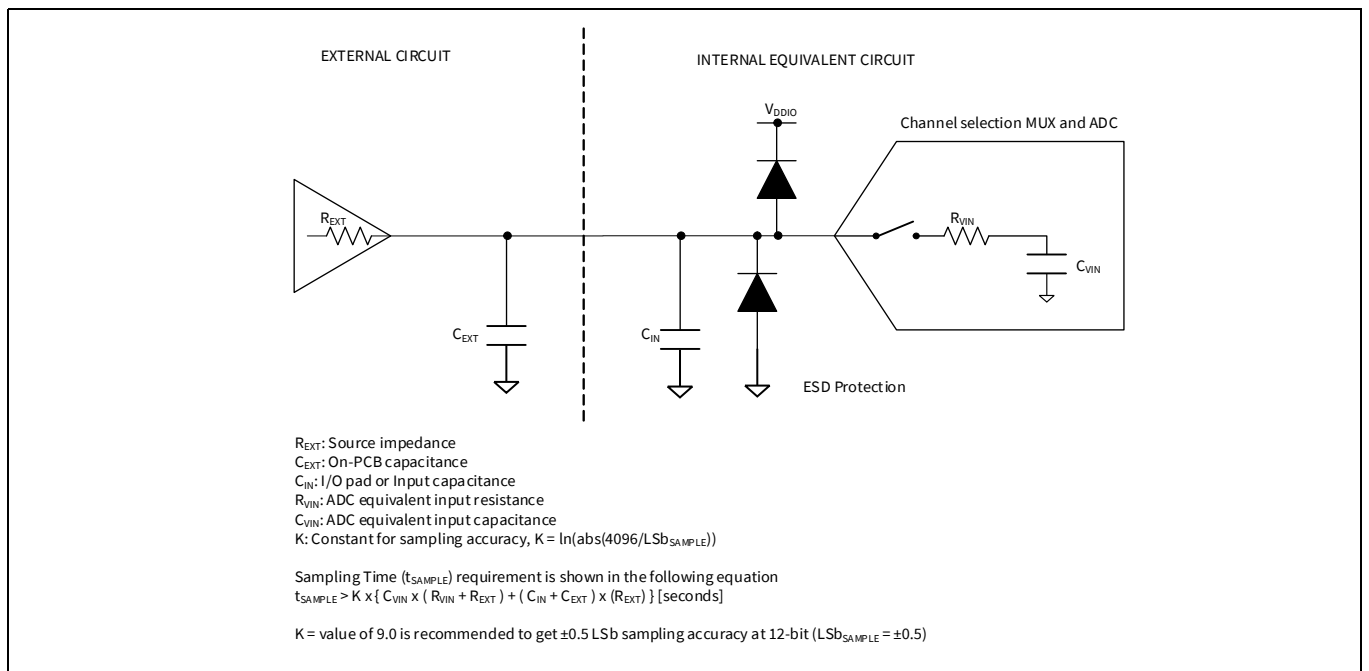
EXTERNAL CIRCUIT

INTERNAL EQUIVALENT CIRCUIT

$V_{DDIO}$

Channel selection MUX and ADC

$R_{EXT}$

$R_{VIN}$

$C_{VIN}$

$C_{EXT}$

$C_{IN}$

ESD Protection

$R_{EXT}$: Source impedance
$C_{EXT}$: On-PCB capacitance
$C_{IN}$: I/O pad or Input capacitance
$R_{VIN}$: ADC equivalent input resistance
$C_{VIN}$: ADC equivalent input capacitance
K: Constant for sampling accuracy, K = ln(abs(4096/$LSb_{SAMPLE}$))

Sampling Time ($t_{SAMPLE}$) requirement is shown in the following equation
$t_{SAMPLE}$ > K x { $C_{VIN}$ x ( $R_{VIN}$ + $R_{EXT}$ ) + ( $C_{IN}$ + $C_{EXT}$ ) x ($R_{EXT}$) } [seconds]

K = value of 9.0 is recommended to get ±0.5 LSb sampling accuracy at 12-bit ($LSb_{SAMPLE}$ = ±0.5)